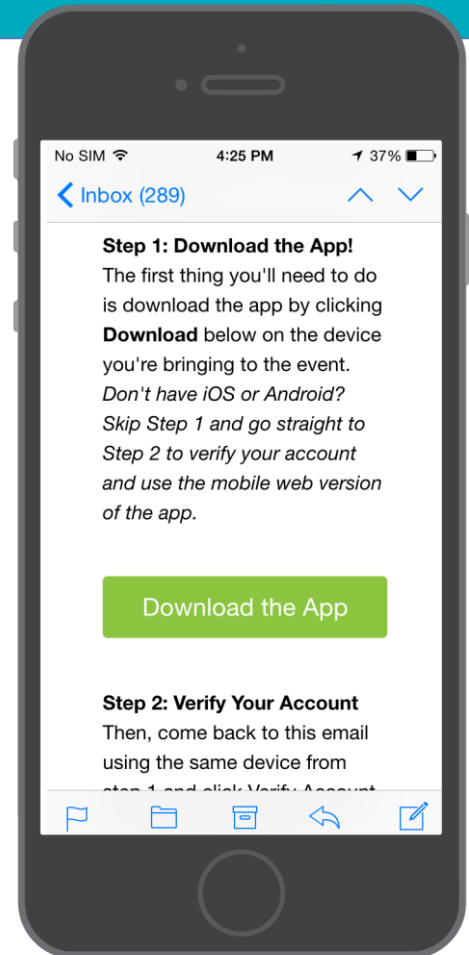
No SIM 4:25 PM 37%

< Inbox (289)

**Step 1: Download the App!**
The first thing you'll need to do is download the app by clicking **Download** below on the device you're bringing to the event. *Don't have iOS or Android? Skip Step 1 and go straight to Step 2 to verify your account and use the mobile web version of the app.*

Download the App

**Step 2: Verify Your Account**
Then, come back to this email using the same device from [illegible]